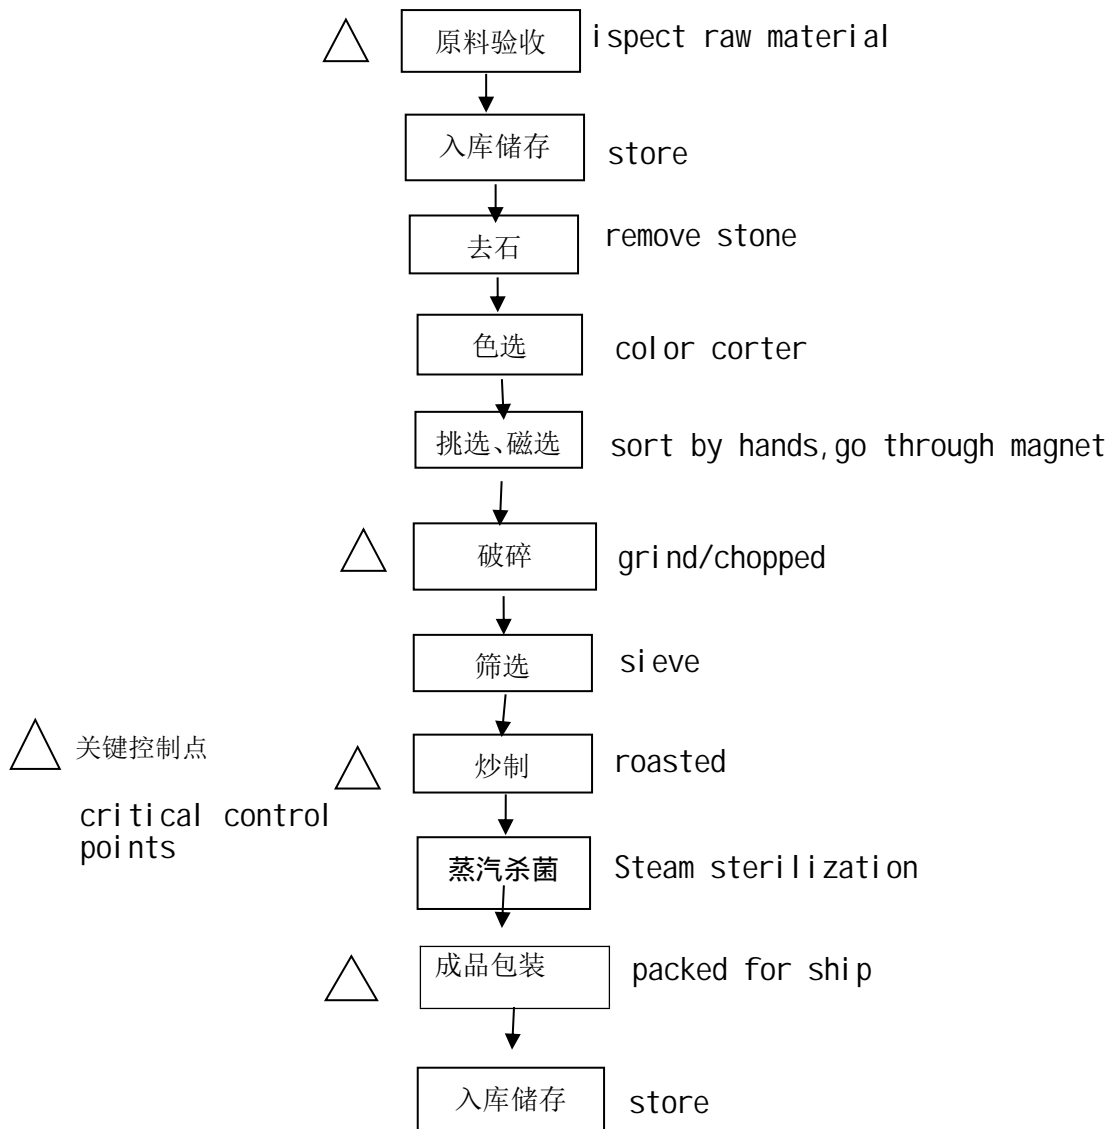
△ 原料验收 ispect raw material

入库储存 store

去石 remove stone

色选 color corter

挑选、磁选 sort by hands,go through magnet

△ 破碎 grind/chopped

筛选 sieve

△ 关键控制点

critical control points

△ 炒制 roasted

蒸汽杀菌 Steam sterilization

△ 成品包装 packed for ship

入库储存 store